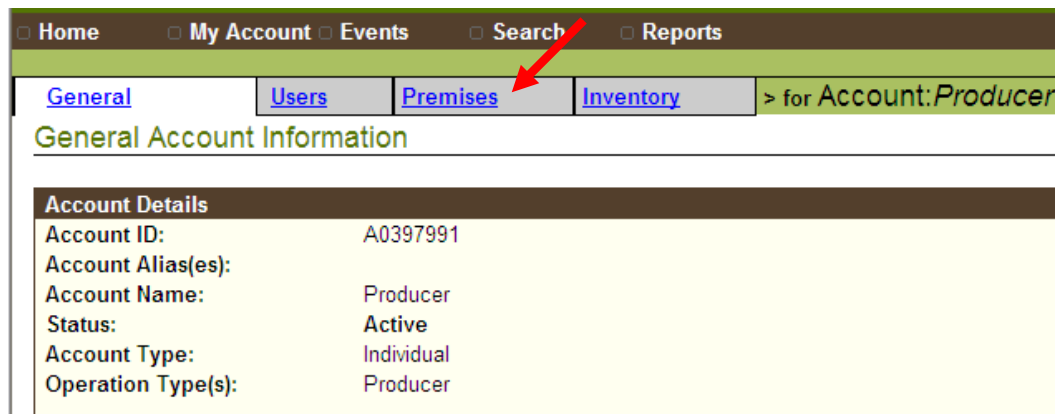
Home My Account Events Search Reports

General | Users | Premises | Inventory | > for Account: *Producer*

General Account Information

Account Details

| | |
|---|---|
| Account ID: | A0397991 |
| Account Alias(es): | |
| Account Name: | Producer |
| Status: | Active |
| Account Type: | Individual |
| Operation Type(s): | Producer |